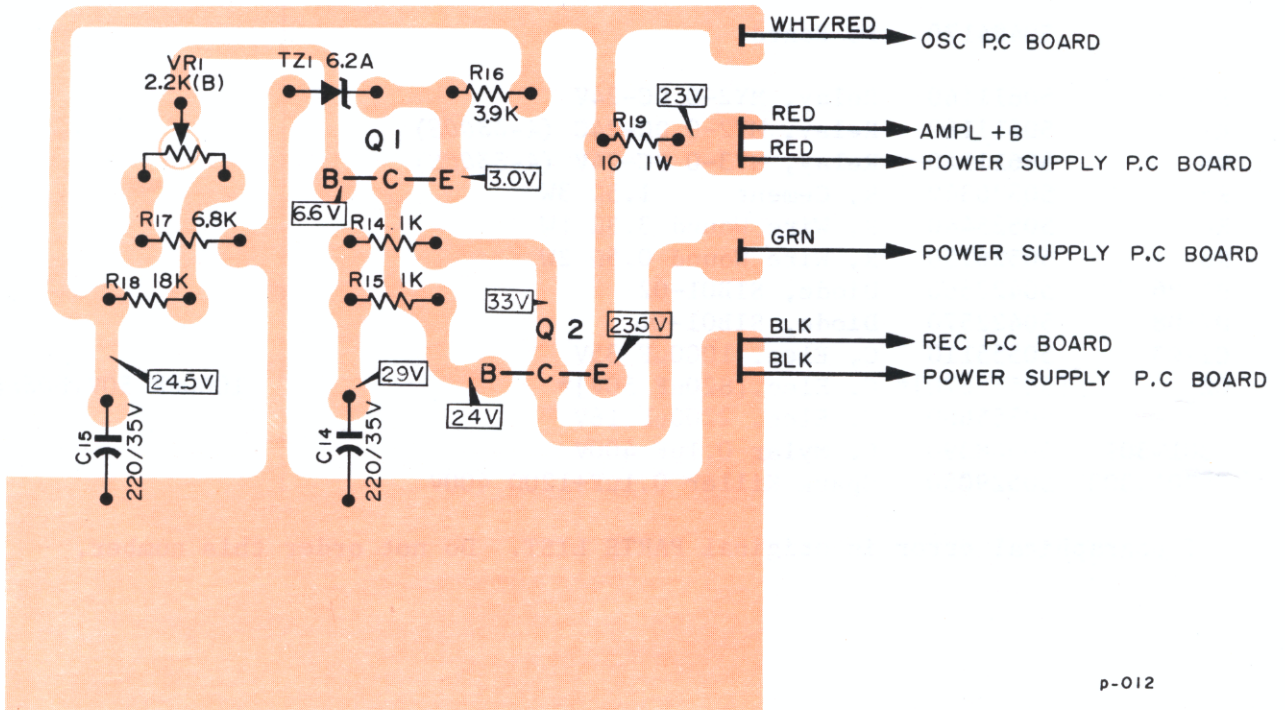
WHT/RED
OSC P.C BOARD

VR1
2.2K(B)

TZ1 6.2A

R16
3.9K

23V

R19
10 1W

RED
AMPL +B

RED
POWER SUPPLY P.C BOARD

Q1

B C E

3.0V

6.6V

R17 6.8K

R14 1K

GRN
POWER SUPPLY P.C BOARD

R18 18K

R15 1K

33V

Q2

23.5V

BLK
REC P.C BOARD

BLK
POWER SUPPLY P.C BOARD

24.5V

29V

B C E

24V

C15
220/35V

C14
220/35V

p-012